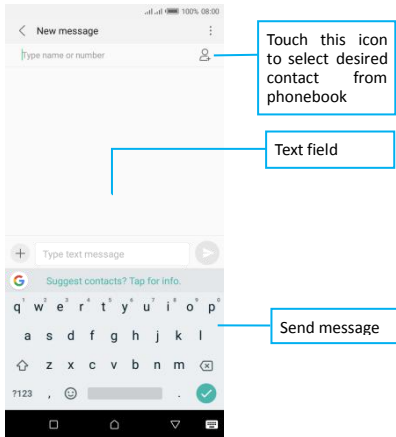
100% 08:00

New message

Type name or number

Touch this icon to select desired contact from phonebook

Text field

Type text message

Suggest contacts? Tap for info.

q w e r t y u i o p

a s d f g h j k l

z x c v b n m

?123 ,

Send message